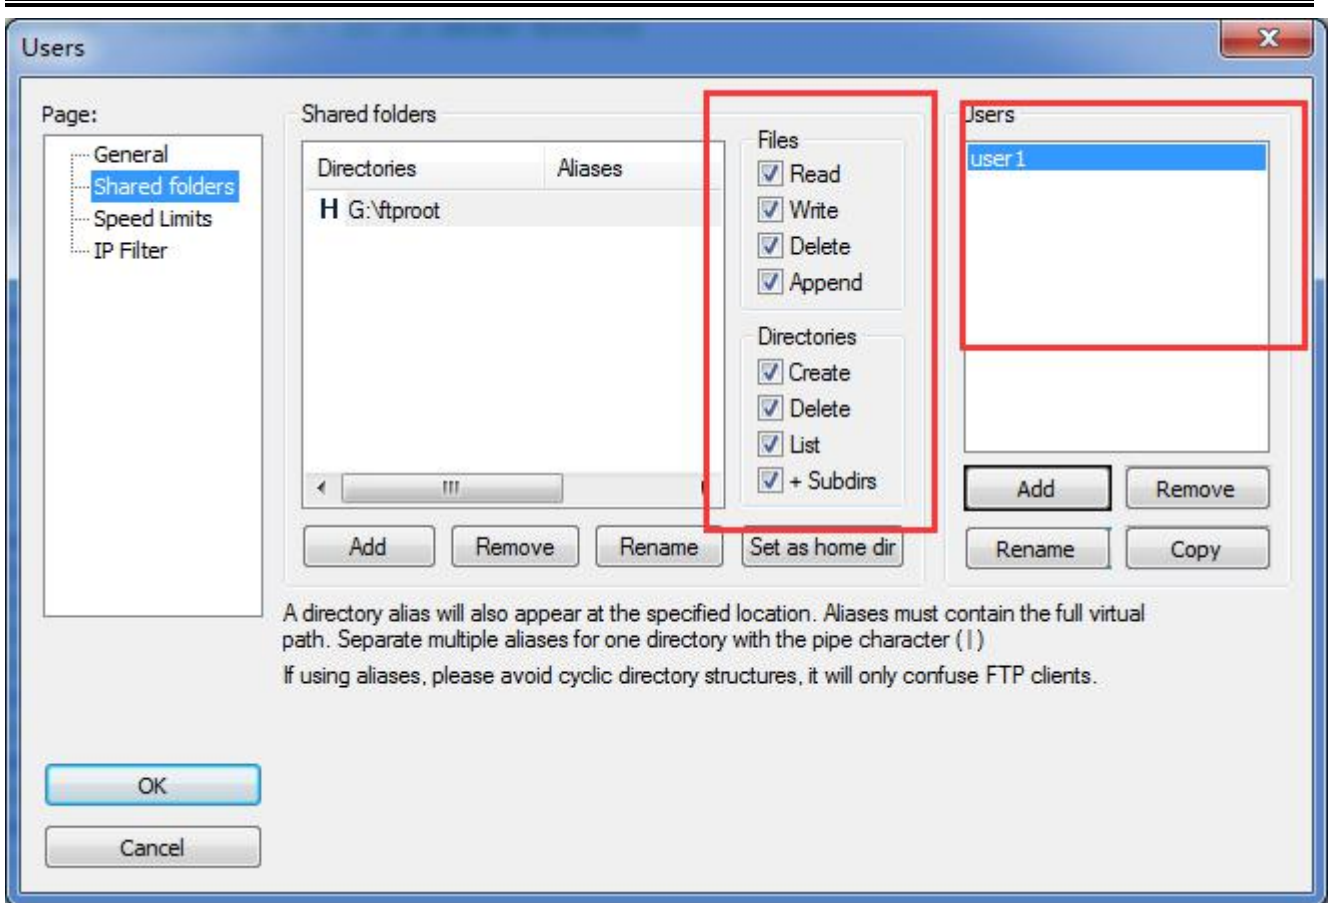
Users

Page:
General
Shared folders
Speed Limits
IP Filter

Shared folders

| Directories | Aliases |
|---|---|
| H G:\ftproot | |

Files
Read
Write
Delete
Append

Directories
Create
Delete
List
+ Subdirs

Add
Remove
Rename
Set as home dir

Users
user1

Add
Remove
Rename
Copy

A directory alias will also appear at the specified location. Aliases must contain the full virtual path. Separate multiple aliases for one directory with the pipe character (|)

If using aliases, please avoid cyclic directory structures, it will only confuse FTP clients.

OK
Cancel